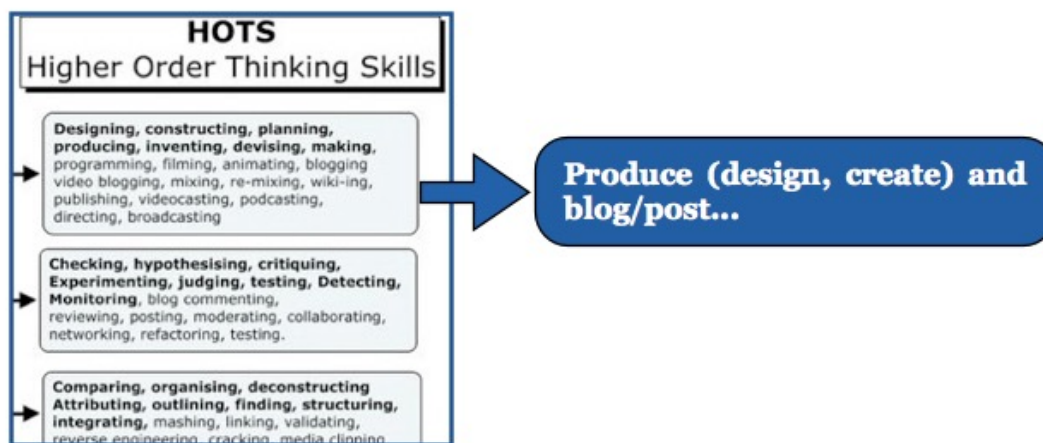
HOTS
Higher Order Thinking Skills

Designing, constructing, planning, producing, inventing, devising, making, programming, filming, animating, blogging video blogging, mixing, re-mixing, wiki-ing, publishing, videocasting, podcasting, directing, broadcasting

Checking, hypothesising, critiquing, Experimenting, judging, testing, Detecting, Monitoring, blog commenting, reviewing, posting, moderating, collaborating, networking, refactoring, testing.

Comparing, organising, deconstructing Attributing, outlining, finding, structuring, integrating, mashing, linking, validating, reverse engineering, cracking, media clipping

Produce (design, create) and blog/post...